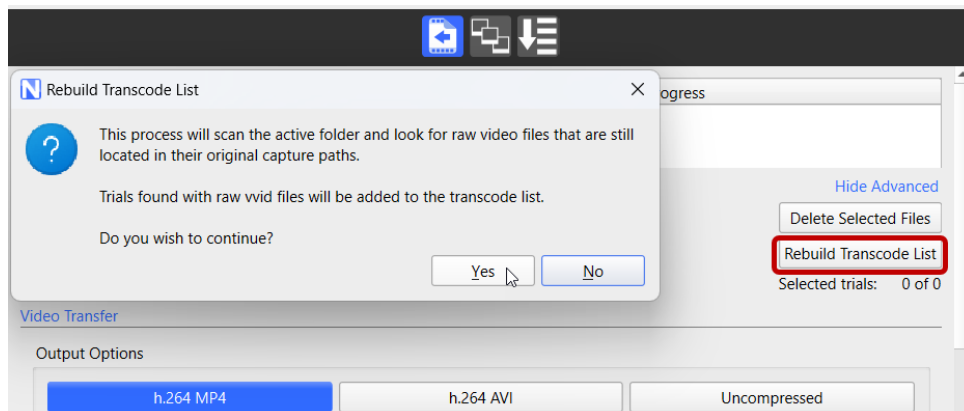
Rebuild Transcode List

ogress

This process will scan the active folder and look for raw video files that are still located in their original capture paths.

Trials found with raw vvid files will be added to the transcode list.

Do you wish to continue?

Yes

No

Hide Advanced

Delete Selected Files

Rebuild Transcode List

Selected trials: 0 of 0

Video Transfer

Output Options

h.264 MP4

h.264 AVI

Uncompressed